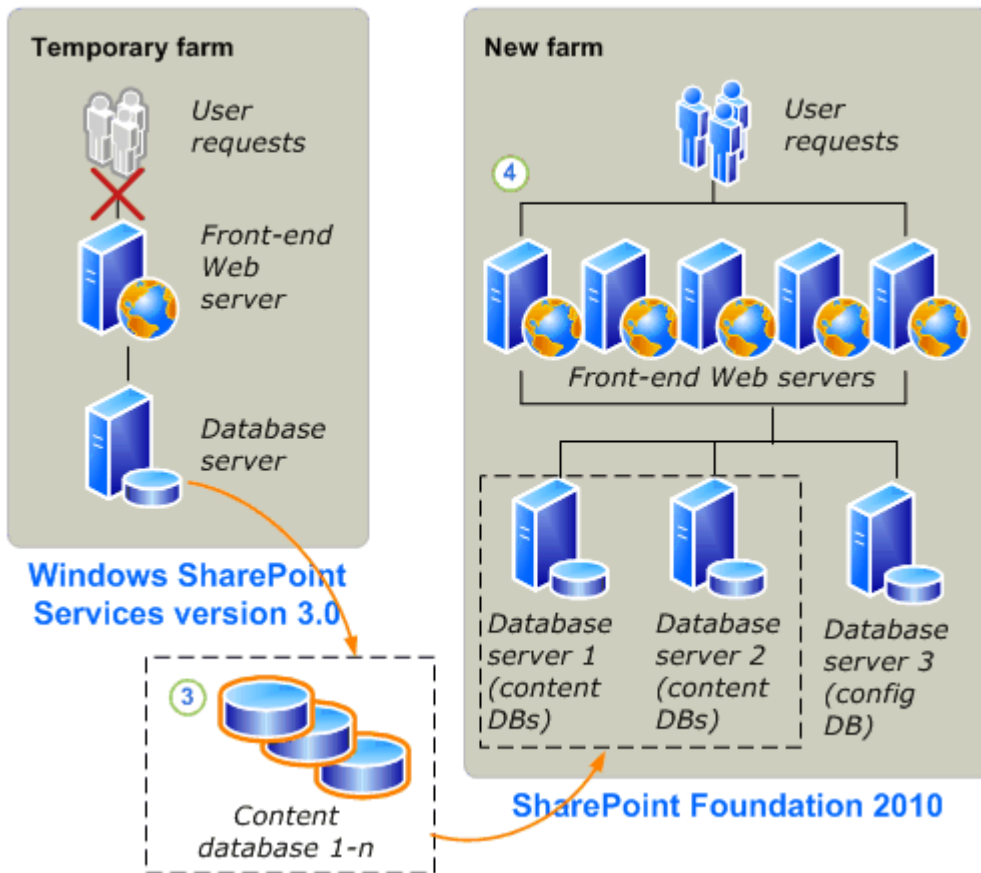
Temporary farm

User requests

Front-end Web server

Database server

Windows SharePoint Services version 3.0

3

Content database 1-n

New farm

User requests

4

Front-end Web servers

Database server 1 (content DBs)

Database server 2 (content DBs)

Database server 3 (config DB)

SharePoint Foundation 2010